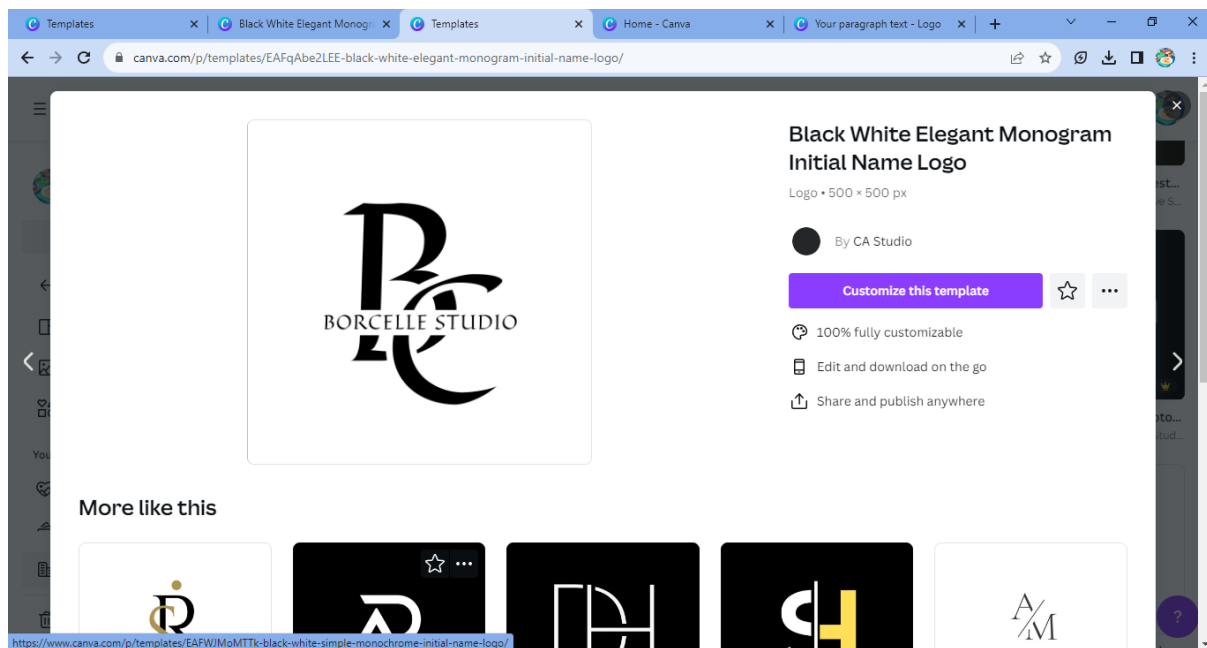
Templates
Black White Elegant Monogr
Templates
Home - Canva
Your paragraph text - Logo

canva.com/p/templates/EAFqAbe2LEE-black-white-elegant-monogram-initial-name-logo/

BORCELLE STUDIO

Black White Elegant Monogram Initial Name Logo
Logo • 500 × 500 px

By CA Studio

Customize this template

100% fully customizable
Edit and download on the go
Share and publish anywhere

More like this

A/M

You

?

https://www.canva.com/p/templates/EAFWJMoMTTk-black-white-simple-monochrome-initial-name-logo/